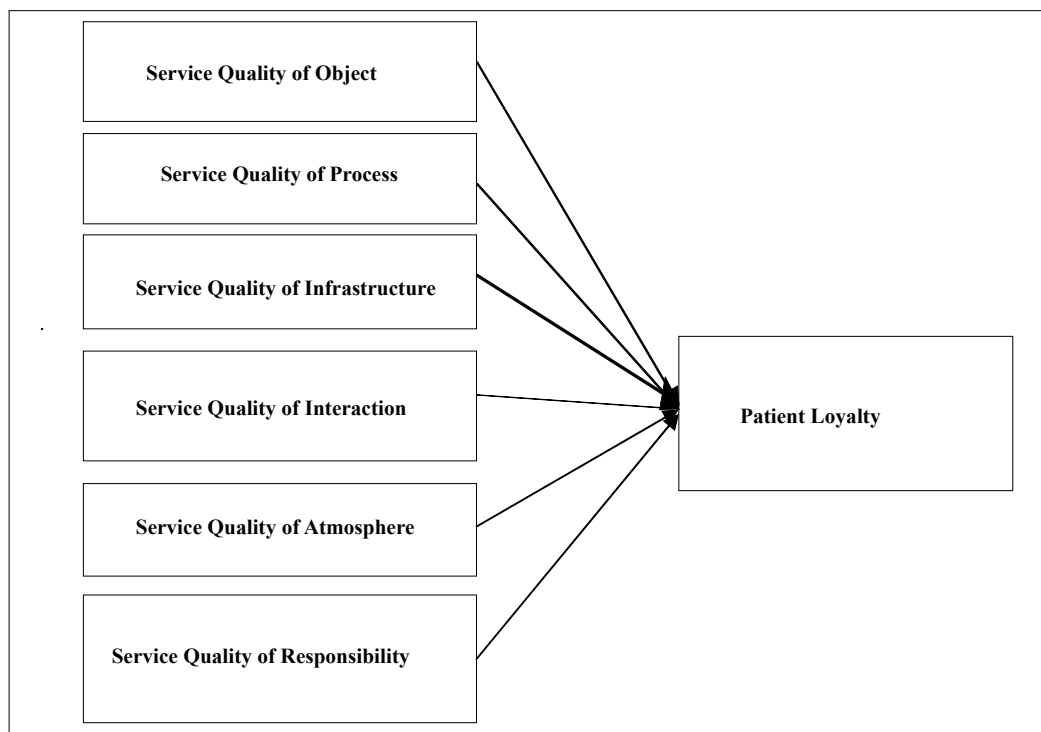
Service Quality of Object

Service Quality of Process

Service Quality of Infrastructure

Service Quality of Interaction

Service Quality of Atmosphere

Service Quality of Responsibility

Patient Loyalty